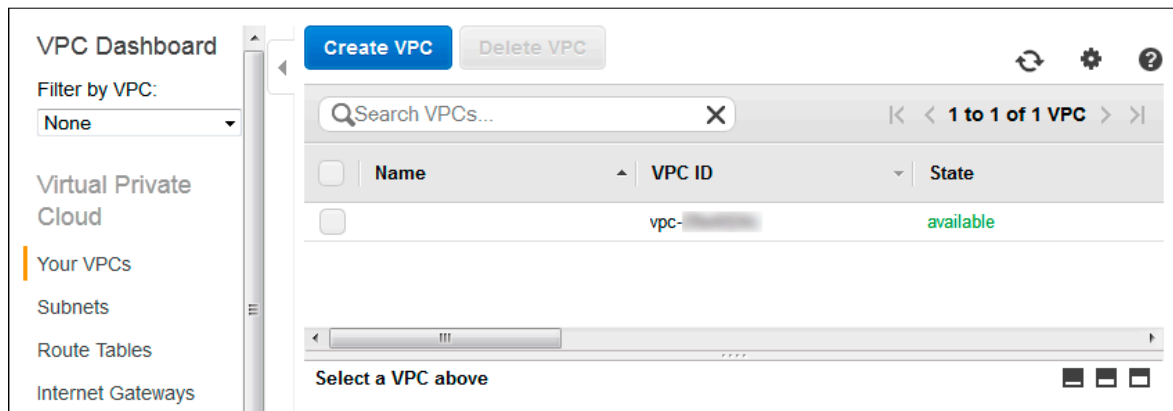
VPC Dashboard

Filter by VPC:

None

Virtual Private Cloud

Your VPCs

Subnets

Route Tables

Internet Gateways

Create VPC Delete VPC

Search VPCs...

1 to 1 of 1 VPC

| | Name | VPC ID | State |
|---|---|---|---|
| | | vpc-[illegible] | available |

Select a VPC above